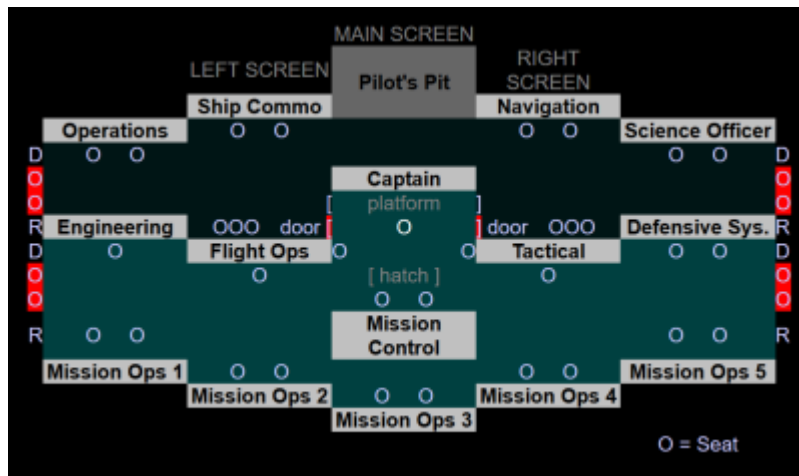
MAIN SCREEN

LEFT SCREEN

Pilot's Pit

RIGHT SCREEN

Ship Commo

Navigation

Operations

Science Officer

D

D

O

O

O

O

Captain

[ platform ]

R

Engineering

OOO door

O

door OOO

Defensive Sys.

R

D

Flight Ops

Tactical

D

O

[ hatch ]

O

O

O

R

Mission Control

R

Mission Ops 1

Mission Ops 5

Mission Ops 2

Mission Ops 4

Mission Ops 3

O = Seat